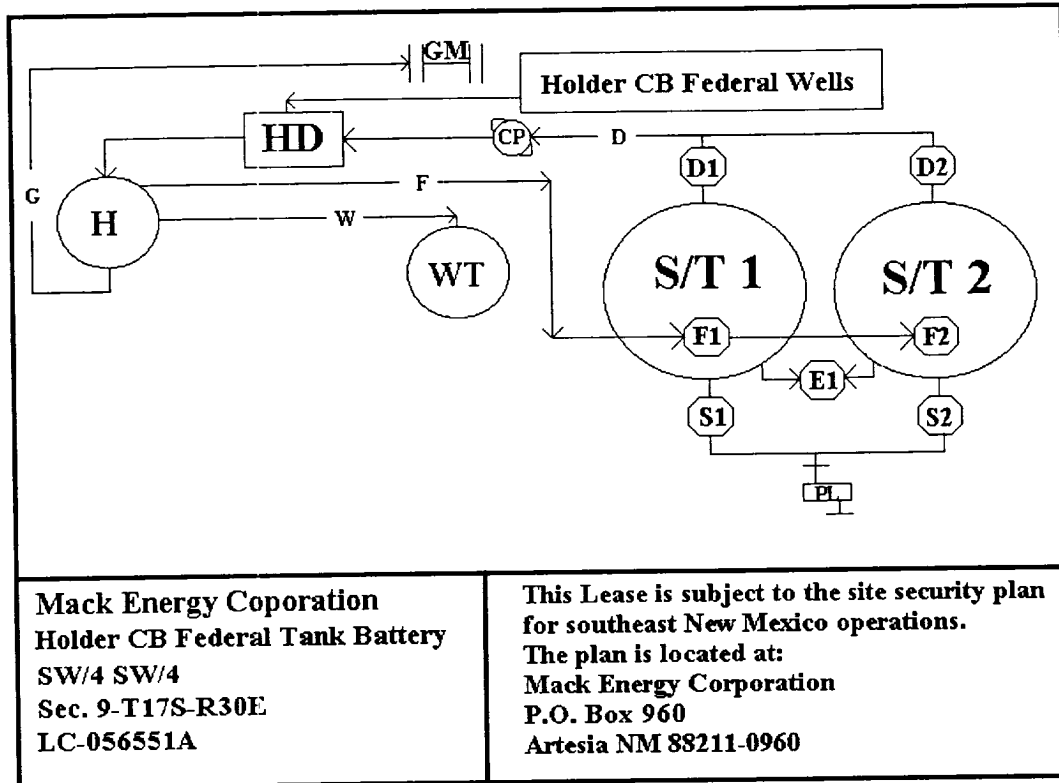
GM

Holder CB Federal Wells

HD

CP

D

D1

D2

G

H

F

W

WT

S/T 1

S/T 2

F1

F2

E1

S1

S2

PL

Mack Energy Coporation
Holder CB Federal Tank Battery
SW/4 SW/4
Sec. 9-T17S-R30E
LC-056551A

This Lease is subject to the site security plan for southeast New Mexico operations.
The plan is located at:
Mack Energy Corporation
P.O. Box 960
Artesia NM 88211-0960